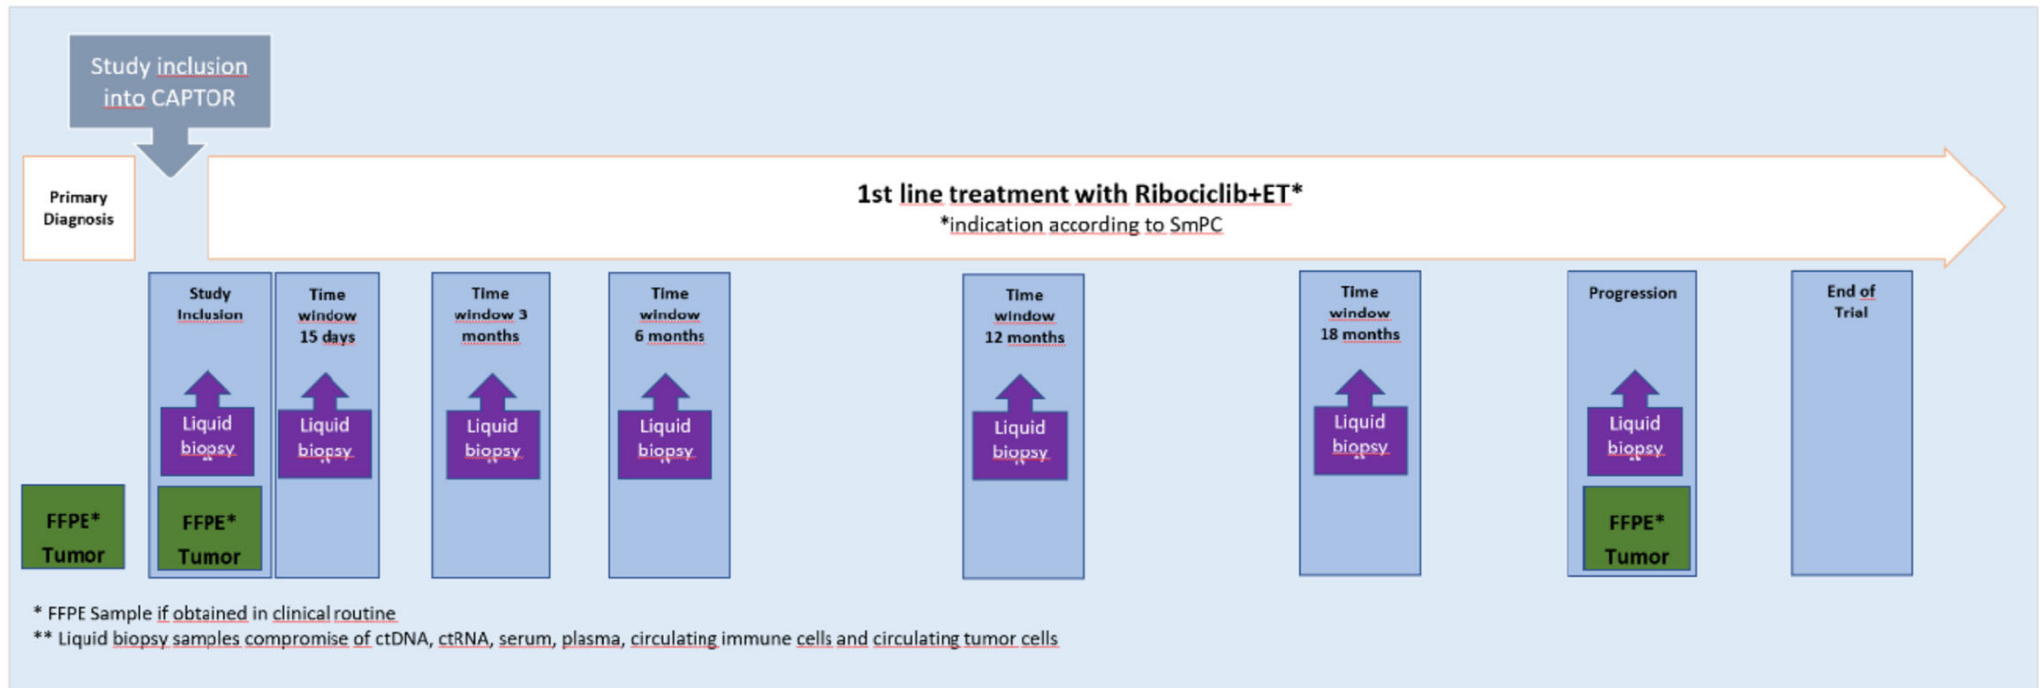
Study inclusion into CAPTOR

Primary Diagnosis

1st line treatment with Ribociclib+ET*
*indication according to SmPC

Study Inclusion

Time window 15 days

Time window 3 months

Time window 6 months

Time window 12 months

Time window 18 months

Progression

End of Trial

Liquid biopsy**

Liquid biopsy

Liquid biopsy

Liquid biopsy

Liquid biopsy

Liquid biopsy

Liquid biopsy

FFPE* Tumor

FFPE* Tumor

FFPE* Tumor

* FFPE Sample if obtained in clinical routine
** Liquid biopsy samples compromise of ctDNA, ctRNA, serum, plasma, circulating immune cells and circulating tumor cells